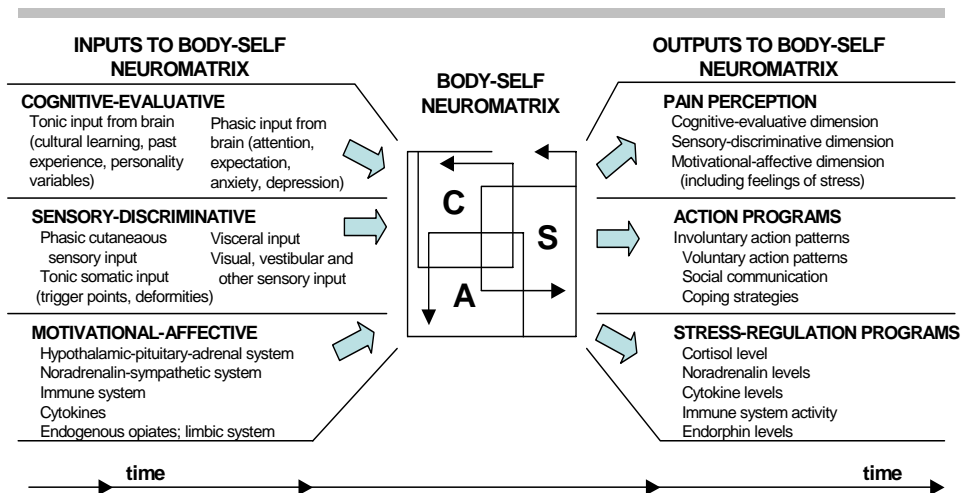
INPUTS TO BODY-SELF NEUROMATRIX

COGNITIVE-EVALUATIVE
Tonic input from brain (cultural learning, past experience, personality variables)
Phasic input from brain (attention, expectation, anxiety, depression)

SENSORY-DISCRIMINATIVE
Phasic cutaneous sensory input
Tonic somatic input (trigger points, deformities)
Visceral input
Visual, vestibular and other sensory input

MOTIVATIONAL-AFFECTIVE
Hypothalamic-pituitary-adrenal system
Noradrenalin-sympathetic system
Immune system
Cytokines
Endogenous opiates; limbic system

BODY-SELF NEUROMATRIX

C
S
A

OUTPUTS TO BODY-SELF NEUROMATRIX

PAIN PERCEPTION
Cognitive-evaluative dimension
Sensory-discriminative dimension
Motivational-affective dimension (including feelings of stress)

ACTION PROGRAMS
Involuntary action patterns
Voluntary action patterns
Social communication
Coping strategies

STRESS-REGULATION PROGRAMS
Cortisol level
Noradrenalin levels
Cytokine levels
Immune system activity
Endorphin levels

time

time